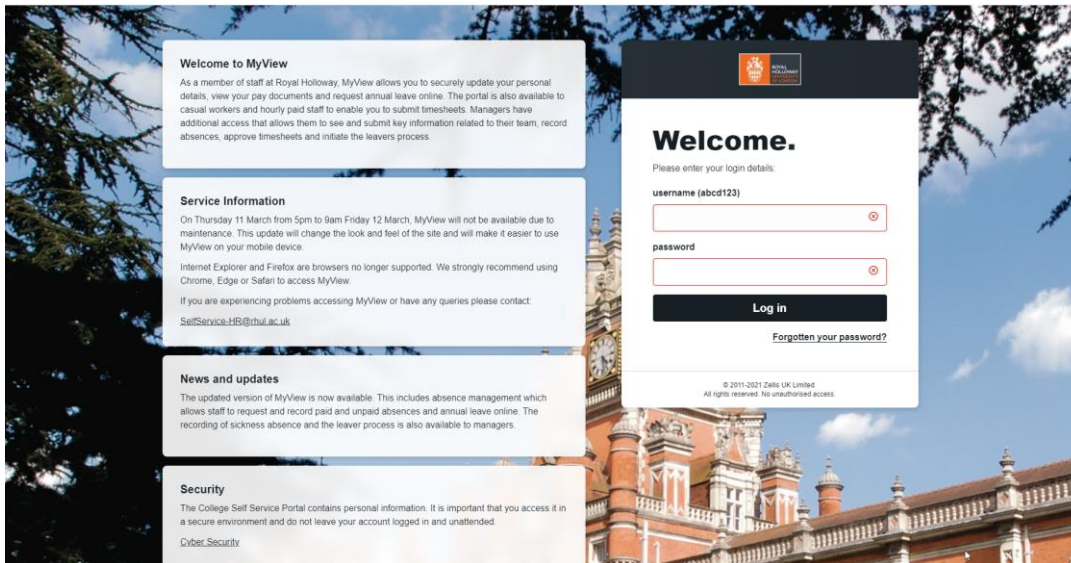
Welcome to MyView

As a member of staff at Royal Holloway, MyView allows you to securely update your personal details, view your pay documents and request annual leave online. The portal is also available to casual workers and hourly paid staff to enable you to submit timesheets. Managers have additional access that allows them to see and submit key information related to their team, record absences, approve timesheets and initiate the leavers process.

Service Information

On Thursday 11 March from 5pm to 9am Friday 12 March, MyView will not be available due to maintenance. This update will change the look and feel of the site and will make it easier to use MyView on your mobile device.

Internet Explorer and Firefox are browsers no longer supported. We strongly recommend using Chrome, Edge or Safari to access MyView.

If you are experiencing problems accessing MyView or have any queries please contact:

SelfService-HR@rhul.ac.uk

News and updates

The updated version of MyView is now available. This includes absence management which allows staff to request and record paid and unpaid absences and annual leave online. The recording of sickness absence and the leaver process is also available to managers.

Security

The College Self Service Portal contains personal information. It is important that you access it in a secure environment and do not leave your account logged in and unattended.

Cyber Security

ROYAL HOLLOWAY UNIVERSITY OF LONDON

Welcome.

Please enter your login details:

username (abcd123)

password

Log in

Forgotten your password?

© 2011-2021 Zellis UK Limited.
All rights reserved. No unauthorised access.